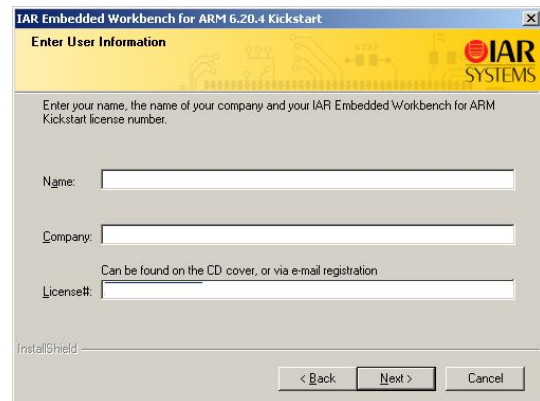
IAR Embedded Workbench for ARM 6.20.4 Kickstart

Enter User Information

IAR SYSTEMS

Enter your name, the name of your company and your IAR Embedded Workbench for ARM Kickstart license number.

Name:

Company:

Can be found on the CD cover, or via e-mail registration

License#:

InstallShield

< Back

Next >

Cancel